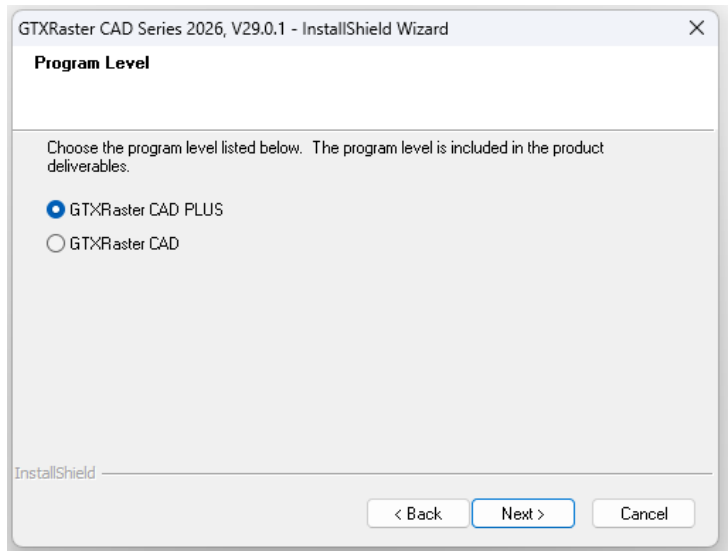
GTXRaster CAD Series 2026, V29.0.1 - InstallShield Wizard

×

Program Level

Choose the program level listed below. The program level is included in the product deliverables.

GTXRaster CAD PLUS

GTXRaster CAD

InstallShield

< Back

Next >

Cancel